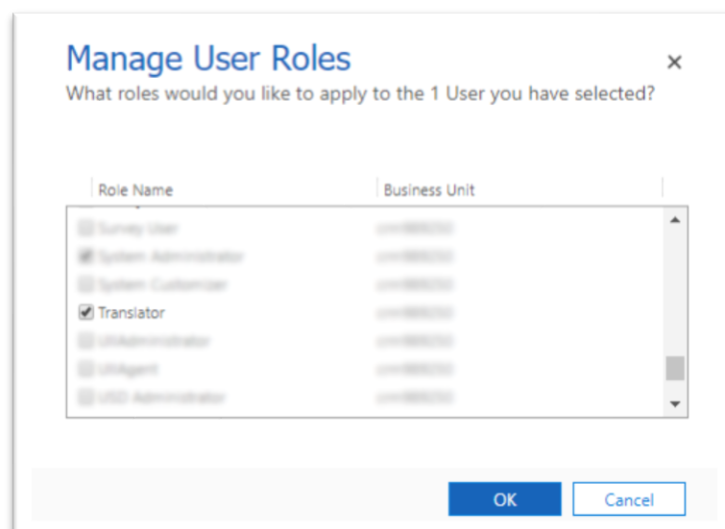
Manage User Roles

What roles would you like to apply to the 1 User you have selected?

| Role Name | Business Unit |
|---|---|
| Survey User | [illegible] |
| System Administrator | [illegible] |
| System Customizer | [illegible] |
| Translator | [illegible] |
| UIIAdministrator | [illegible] |
| UIIAgent | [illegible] |
| USD Administrator | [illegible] |

OK

Cancel